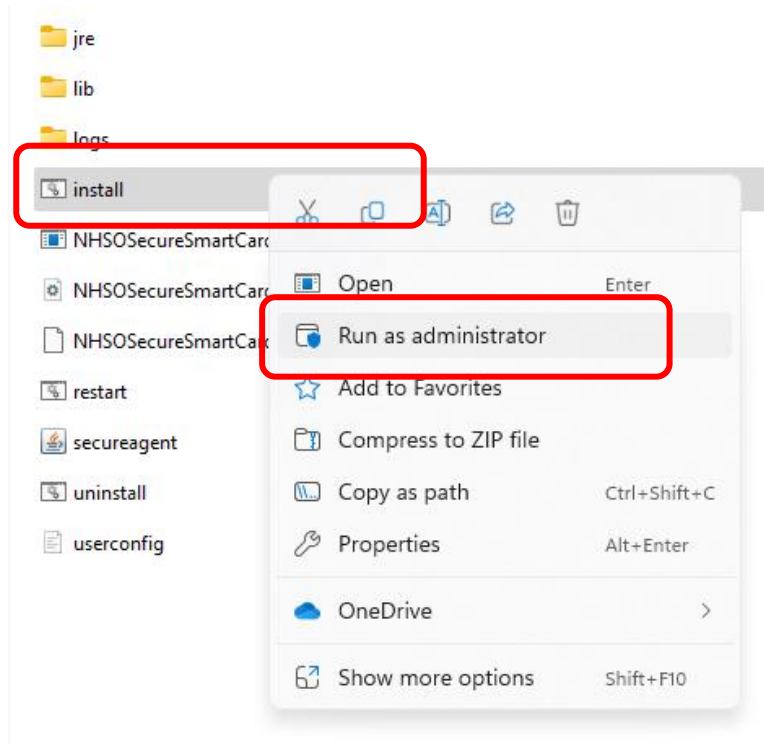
jre
lib
logs
install
NHSOSecureSmartCar
NHSOSecureSmartCar
NHSOSecureSmartCar
restart
secureagent
uninstall
userconfig

Open Enter
Run as administrator
Add to Favorites
Compress to ZIP file
Copy as path Ctrl+Shift+C
Properties Alt+Enter
OneDrive
Show more options Shift+F10